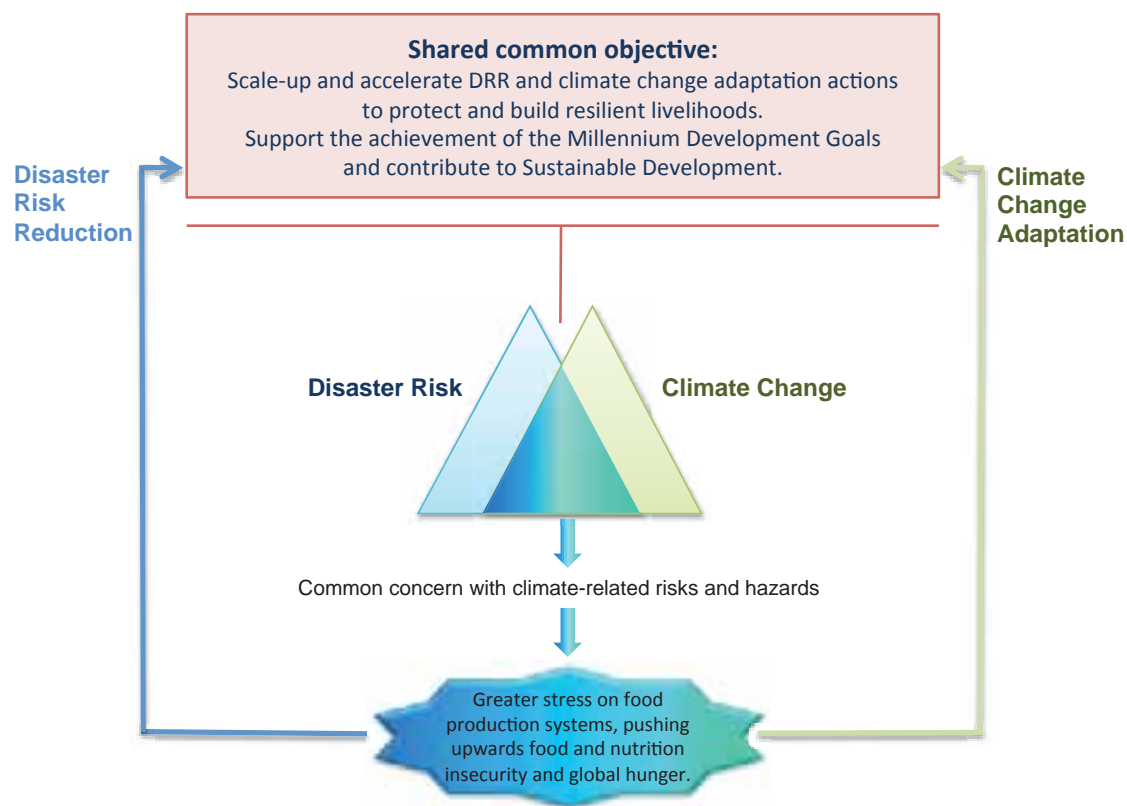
Shared common objective:
Scale-up and accelerate DRR and climate change adaptation actions to protect and build resilient livelihoods.
Support the achievement of the Millennium Development Goals and contribute to Sustainable Development.

Disaster Risk Reduction

Climate Change Adaptation

Disaster Risk

Climate Change

Common concern with climate-related risks and hazards

Greater stress on food production systems, pushing upwards food and nutrition insecurity and global hunger.